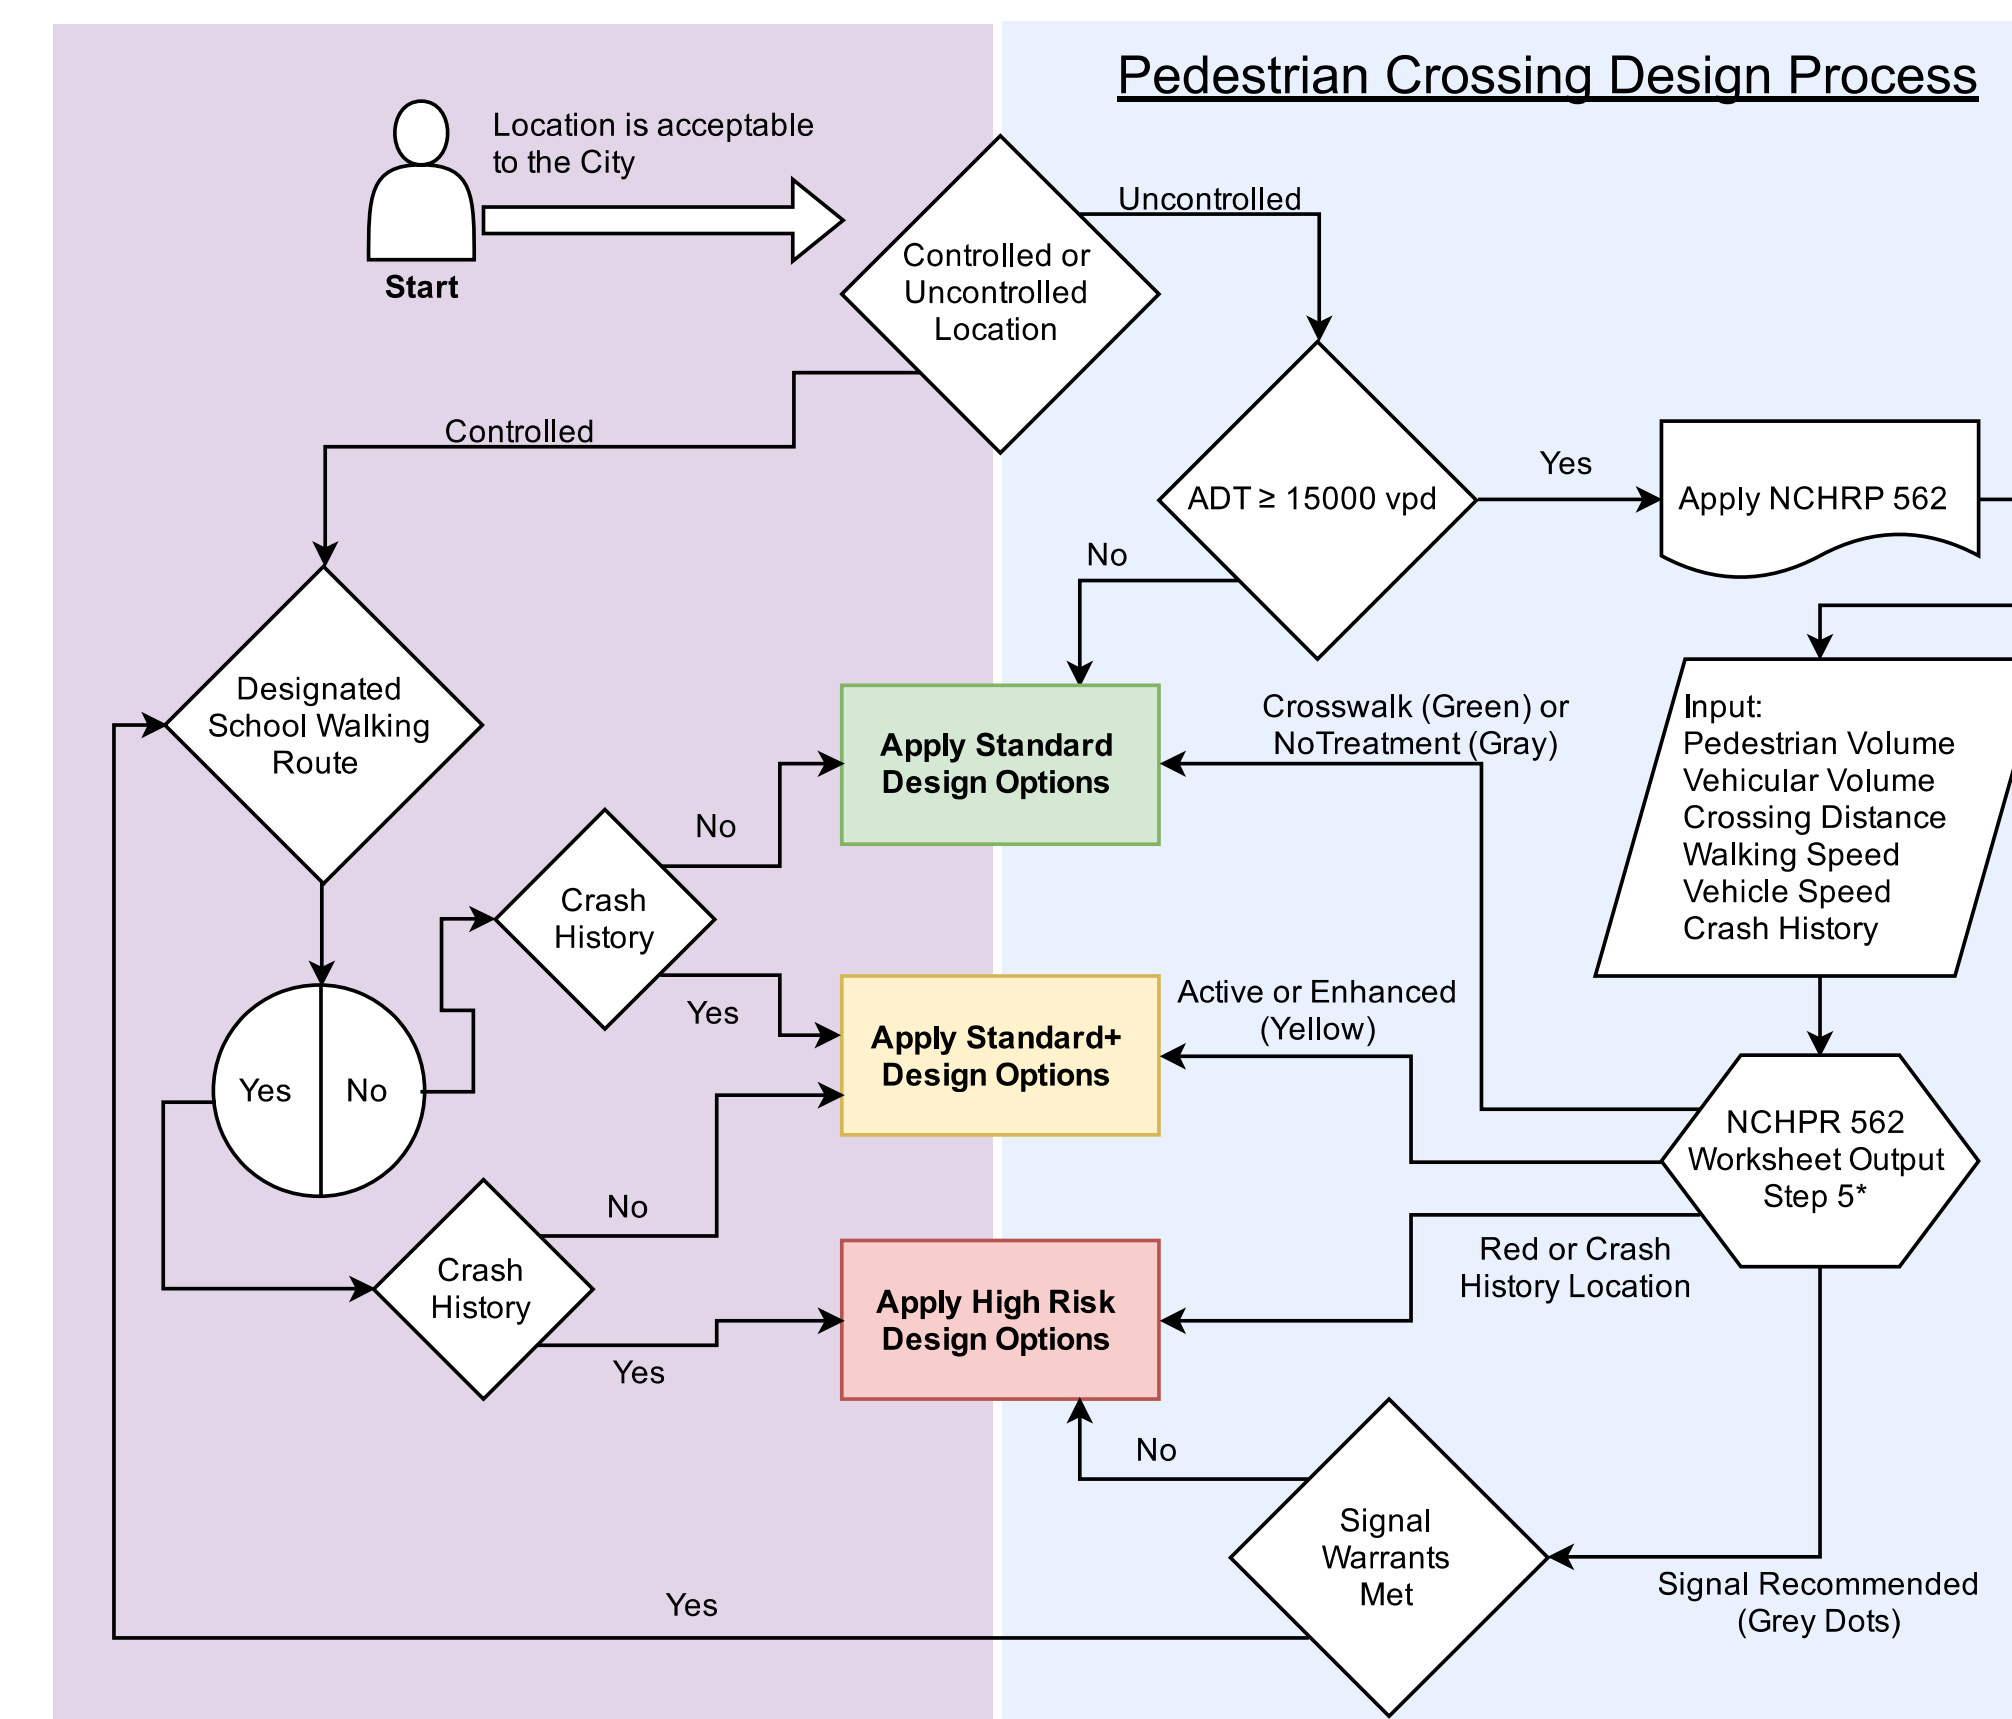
Pedestrian Crossing Design Process

Location is acceptable to the City

Start

Controlled or Uncontrolled Location

Uncontrolled

Controlled

ADT ≥ 15000 vpd

Yes

Apply NCHRP 562

No

Designated School Walking Route

Apply Standard Design Options

Crosswalk (Green) or NoTreatment (Gray)

Input:
Pedestrian Volume
Vehicular Volume
Crossing Distance
Walking Speed
Vehicle Speed
Crash History

No

Crash History

Yes

Yes

No

Apply Standard+ Design Options

Active or Enhanced (Yellow)

NCHPR 562 Worksheet Output Step 5*

No

Crash History

Apply High Risk Design Options

Red or Crash History Location

Yes

No

Signal Warrants Met

Signal Recommended (Grey Dots)

Yes